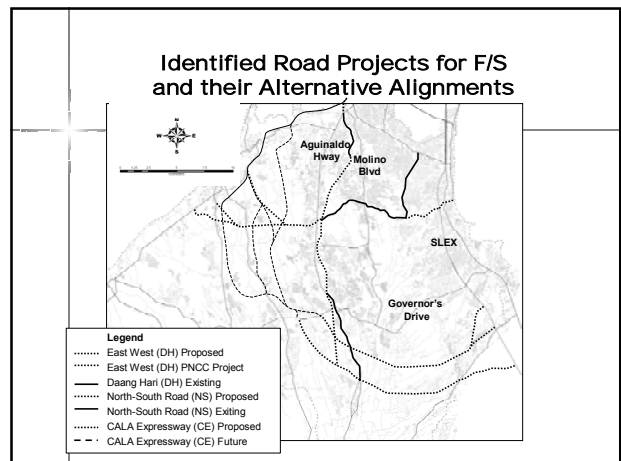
Identified Road Projects for F/S and their Alternative Alignments

N
W E
S

Aguinaldo Hway

Molino Blvd

SLEX

Governor's Drive

Legend
East West (DH) Proposed
East West (DH) PNCC Project
Daang Hari (DH) Existing
North-South Road (NS) Proposed
North-South Road (NS) Exiting
CALA Expressway (CE) Proposed
CALA Expressway (CE) Future